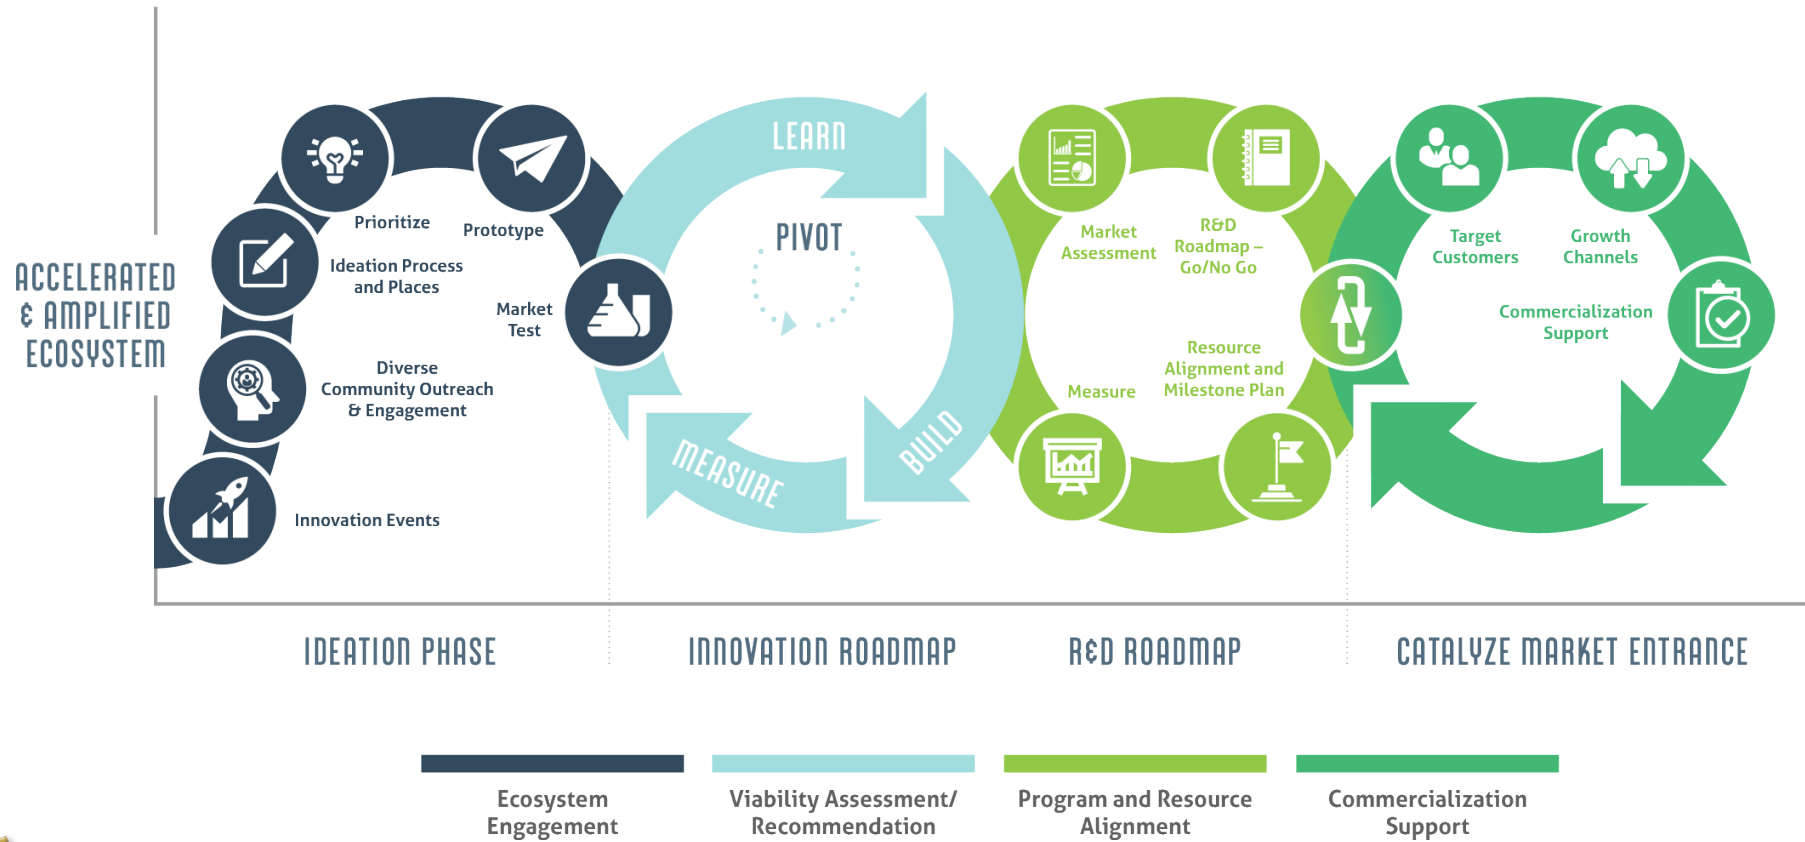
ACCELERATED & AMPLIFIED ECOSYSTEM

Prioritize

Prototype

Ideation Process and Places

Market Test

Diverse Community Outreach & Engagement

Innovation Events

LEARN

PIVOT

BUILD

MEASURE

Market Assessment

R&D Roadmap – Go/No Go

Resource Alignment and Milestone Plan

Measure

Target Customers

Growth Channels

Commercialization Support

IDEATION PHASE

INNOVATION ROADMAP

R&D ROADMAP

CATALYZE MARKET ENTRANCE

Ecosystem Engagement

Viability Assessment/ Recommendation

Program and Resource Alignment

Commercialization Support